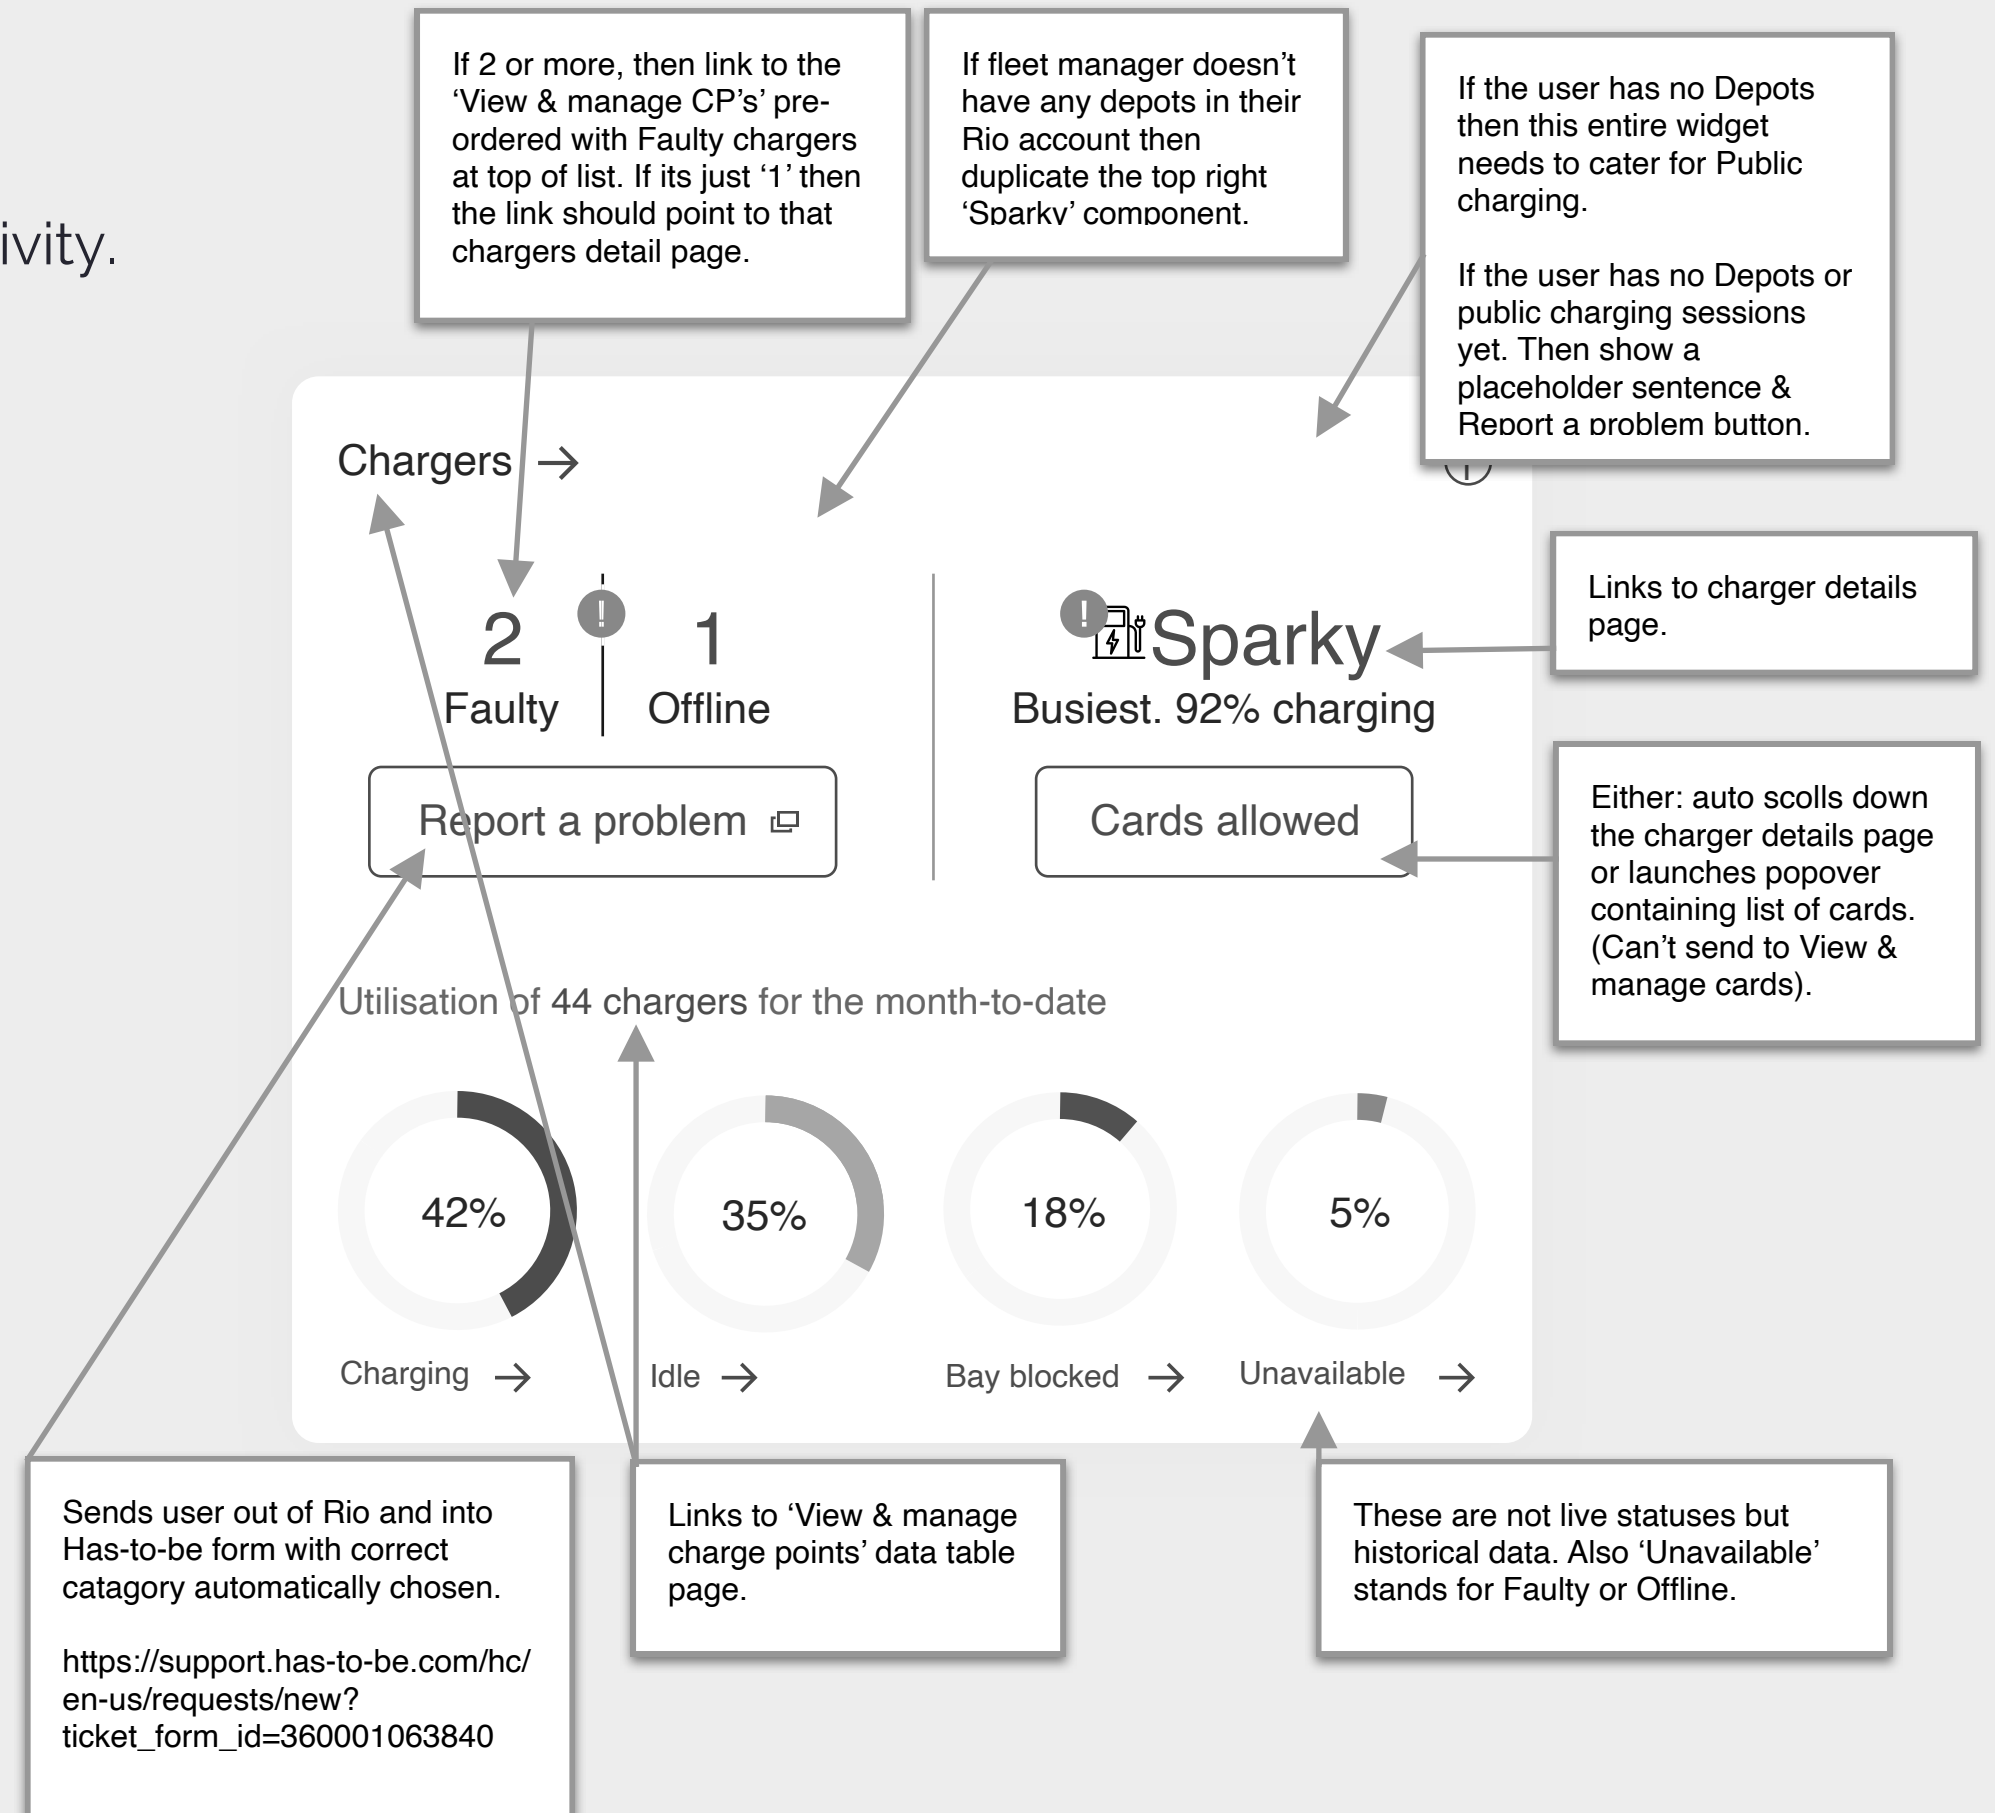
ivity.

If 2 or more, then link to the 'View & manage CP's' pre-ordered with Faulty chargers at top of list. If its just '1' then the link should point to that chargers detail page.

If fleet manager doesn't have any depots in their Rio account then duplicate the top right 'Sparky' component.

If the user has no Depots then this entire widget needs to cater for Public charging.

If the user has no Depots or public charging sessions yet. Then show a placeholder sentence & Report a problem button.

Chargers →

2
Faulty

1
Offline

Sparky
Busiest. 92% charging

Links to charger details page.

Report a problem

Cards allowed

Either: auto scolls down the charger details page or launches popover containing list of cards. (Can't send to View & manage cards).

Utilisation of 44 chargers for the month-to-date

42%
Charging →

35%
Idle →

18%
Bay blocked →

5%
Unavailable →

Sends user out of Rio and into Has-to-be form with correct catagory automatically chosen.

https://support.has-to-be.com/hc/en-us/requests/new?ticket_form_id=360001063840

Links to 'View & manage charge points' data table page.

These are not live statuses but historical data. Also 'Unavailable' stands for Faulty or Offline.